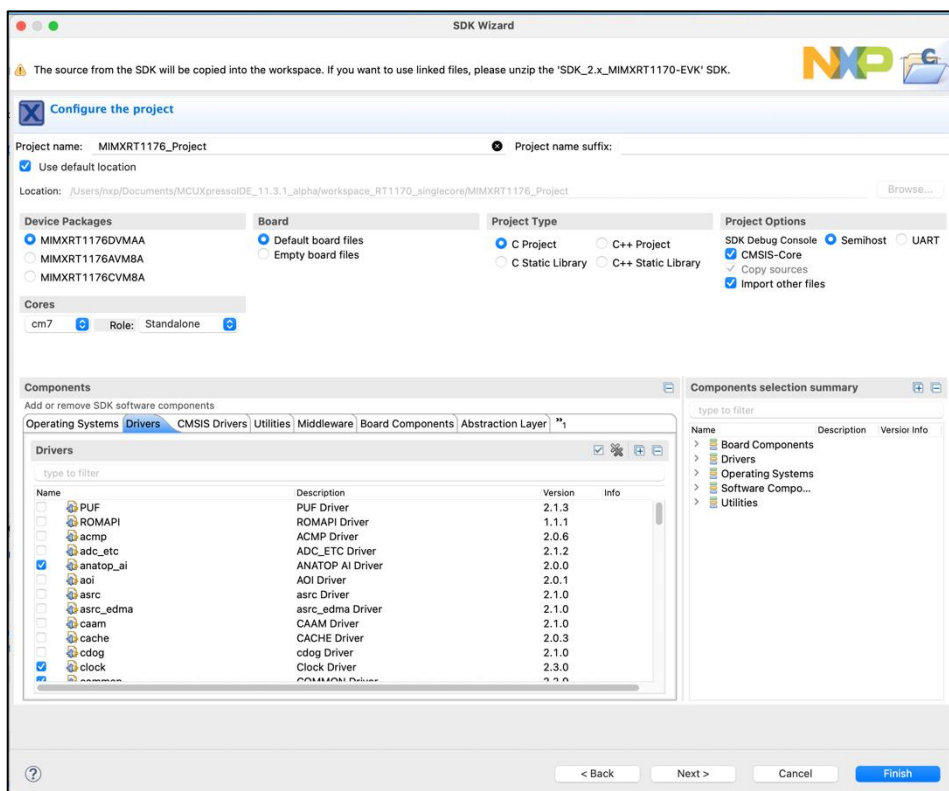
SDK Wizard

The source from the SDK will be copied into the workspace. If you want to use linked files, please unzip the 'SDK_2.x_MIMXRT1170-EVK' SDK.

Configure the project

Project name: MIMXRT1176_Project
Project name suffix:
Use default location
Location: /Users/nxp/Documents/MCUXpressoIDE_11.3.1_alpha/workspace_RT1170_singlecore/MIMXRT1176_Project
Browse...

Device Packages
MIMXRT1176DVMAA
MIMXRT1176AVM8A
MIMXRT1176CVM8A

Board
Default board files
Empty board files

Project Type
C Project
C++ Project
C Static Library
C++ Static Library

Project Options
SDK Debug Console Semihost UART
CMSIS-Core
Copy sources
Import other files

Cores
cm7 Role: Standalone

Components
Add or remove SDK software components
Operating Systems | Drivers | CMSIS Drivers | Utilities | Middleware | Board Components | Abstraction Layer | »1

Drivers
type to filter

| Name | Description | Version | Info |
|---|---|---|---|
| PUF | PUF Driver | 2.1.3 | |
| ROMAPI | ROMAPI Driver | 1.1.1 | |
| acmp | ACMP Driver | 2.0.6 | |
| adc_etc | ADC_ETC Driver | 2.1.2 | |
| anatop_ai | ANATOP AI Driver | 2.0.0 | |
| aoi | AOI Driver | 2.0.1 | |
| asrc | asrc Driver | 2.1.0 | |
| asrc_edma | asrc_edma Driver | 2.1.0 | |
| caam | CAAM Driver | 2.1.0 | |
| cache | CACHE Driver | 2.0.3 | |
| cdog | cdog Driver | 2.1.0 | |
| clock | Clock Driver | 2.3.0 | |
| common | COMMON Driver | 2.2.0 | |

Components selection summary
type to filter
Name | Description | Version Info
Board Components
Drivers
Operating Systems
Software Compo...
Utilities

?
< Back
Next >
Cancel
Finish